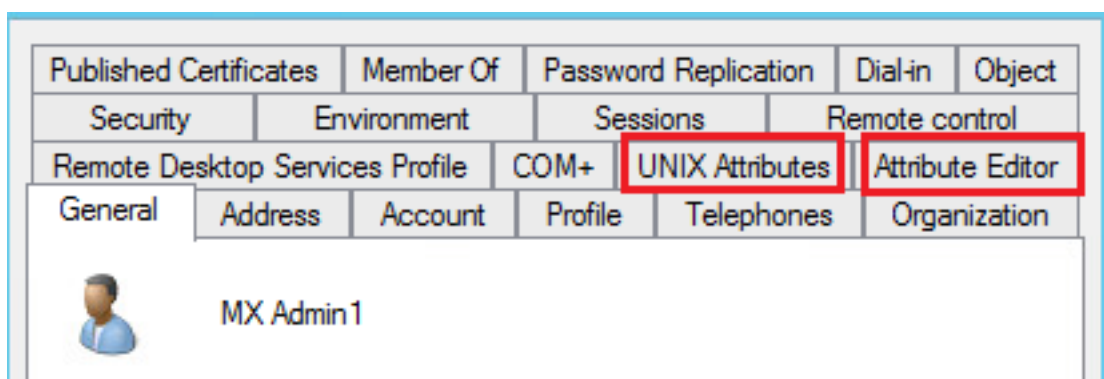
Published Certificates | Member Of | Password Replication | Dial-in | Object

Security | Environment | Sessions | Remote control

Remote Desktop Services Profile | COM+ | UNIX Attributes | Attribute Editor

General | Address | Account | Profile | Telephones | Organization

MX Admin1